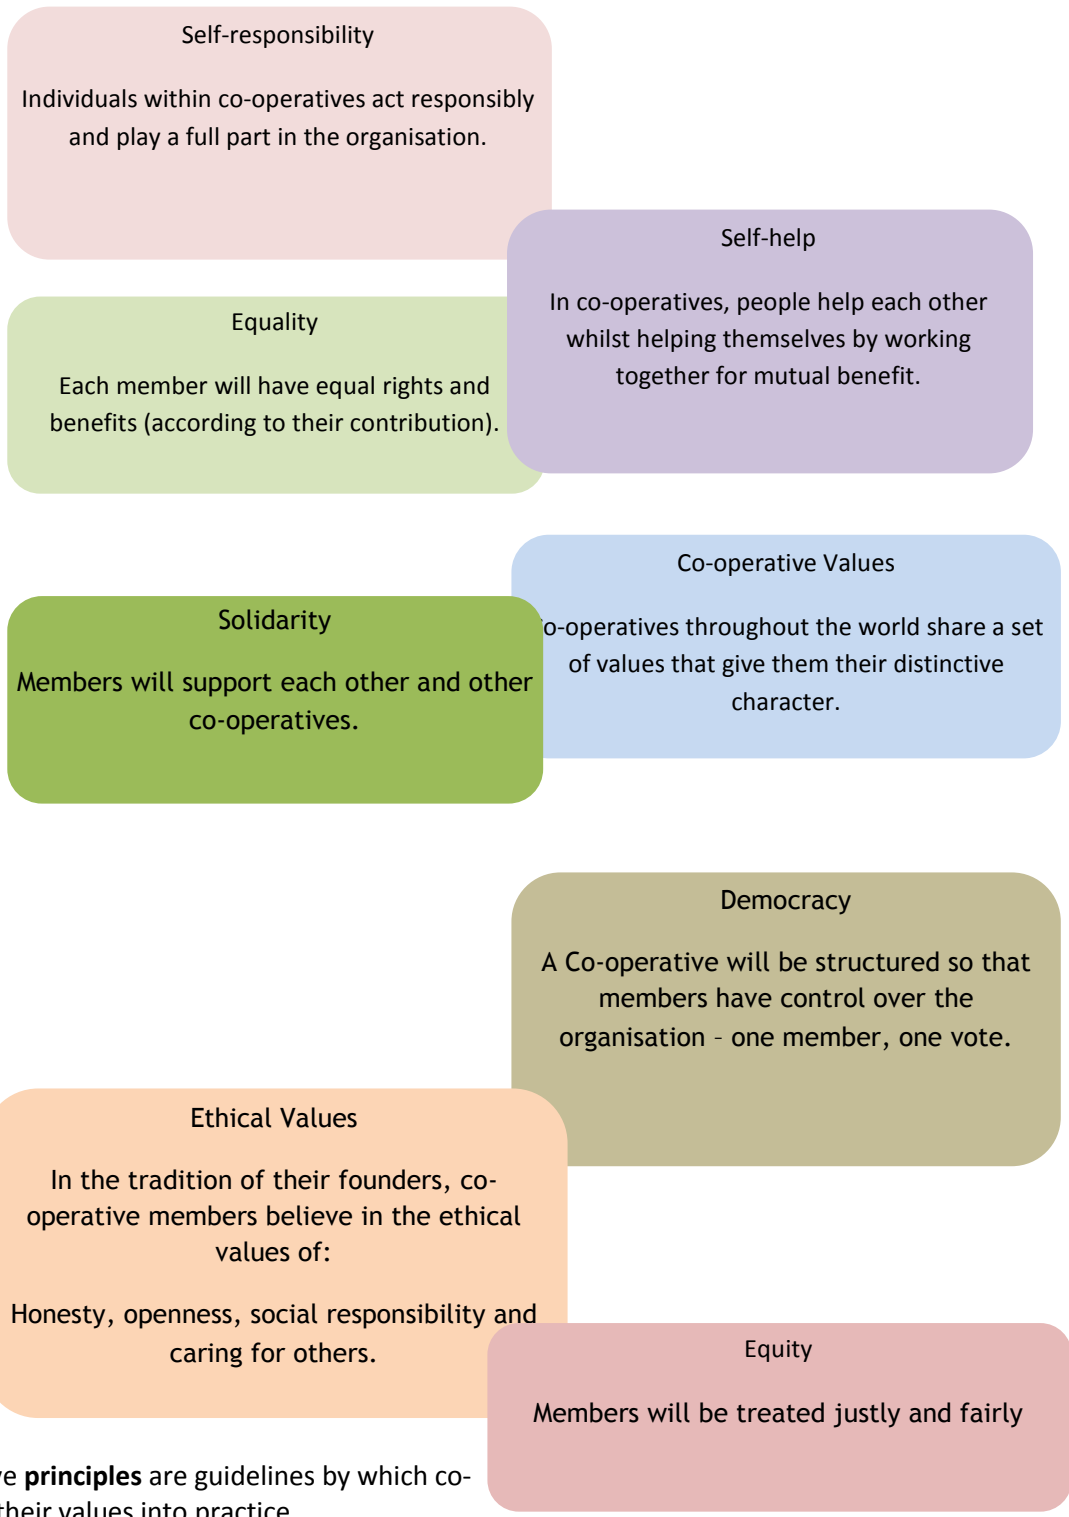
Self-responsibility

Individuals within co-operatives act responsibly and play a full part in the organisation.

Self-help

In co-operatives, people help each other whilst helping themselves by working together for mutual benefit.

Equality

Each member will have equal rights and benefits (according to their contribution).

Co-operative Values

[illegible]o-operatives throughout the world share a set of values that give them their distinctive character.

Solidarity

Members will support each other and other co-operatives.

Democracy

A Co-operative will be structured so that members have control over the organisation – one member, one vote.

Ethical Values

In the tradition of their founders, co-operative members believe in the ethical values of:

Honesty, openness, social responsibility and caring for others.

Equity

Members will be treated justly and fairly

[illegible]e **principles** are guidelines by which co-
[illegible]their values into practice